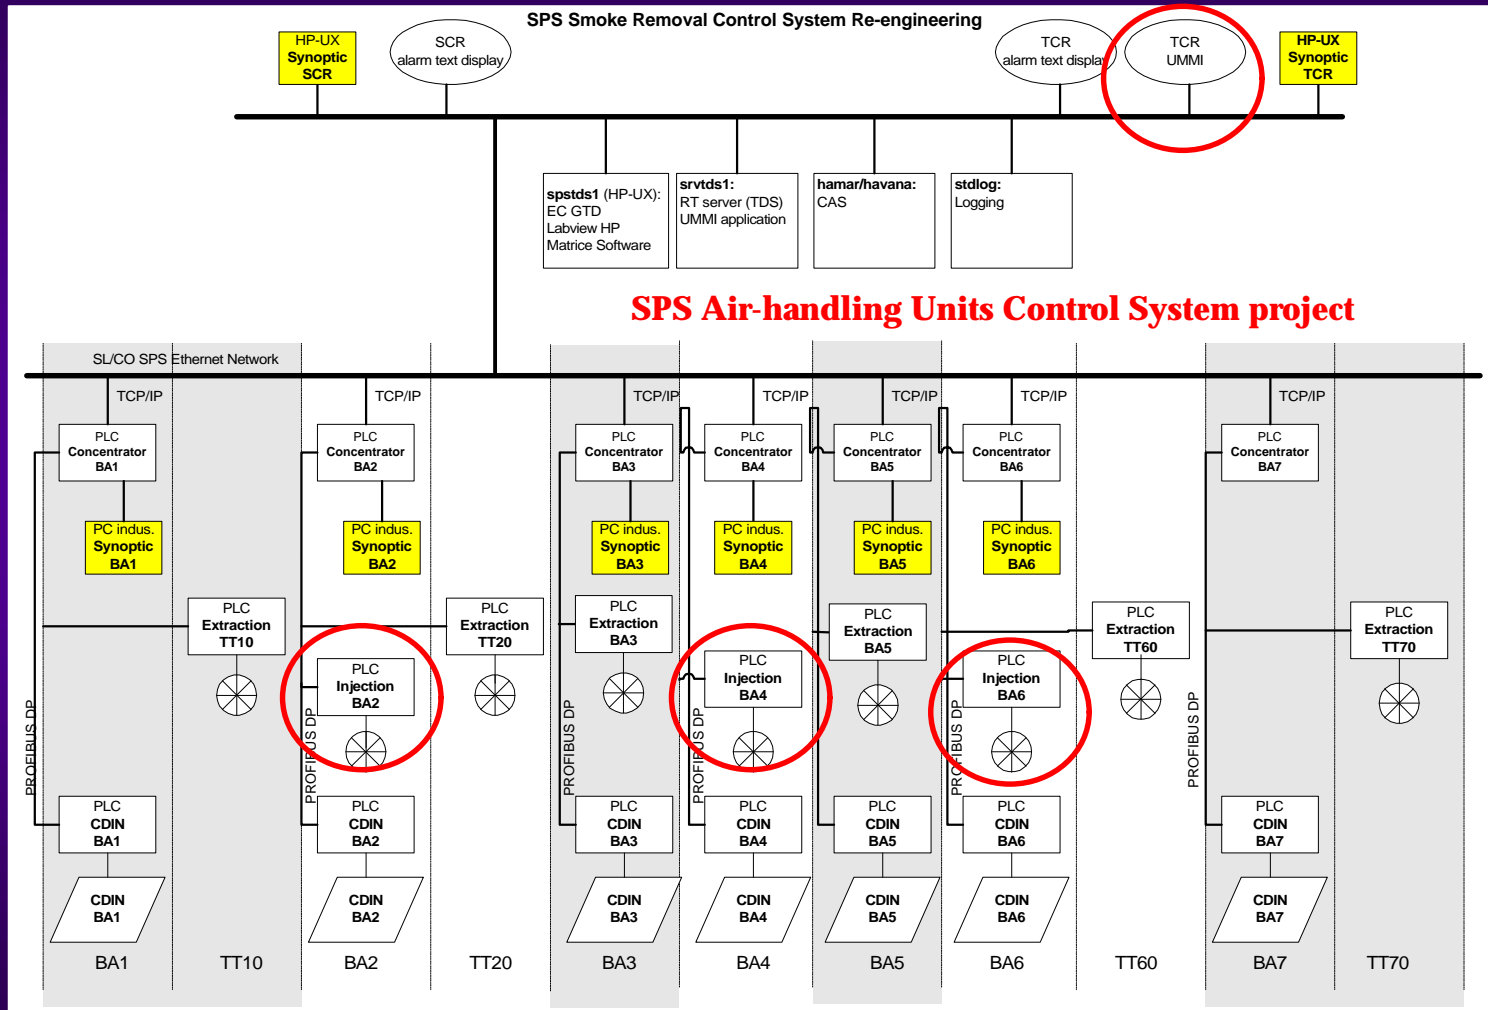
SPS Smoke Removal Control System Re-engineering

HP-UX
Synoptic
SCR

SCR
alarm text display

TCR
alarm text display

TCR
UMMI

HP-UX
Synoptic
TCR

spstds1 (HP-UX):
EC GTD
Labview HP
Matrice Software

srvtds1:
RT server (TDS)
UMMI application

hamar/havana:
CAS

stdlog:
Logging

SPS Air-handling Units Control System project

SL/CO SPS Ethernet Network

TCP/IP

PLC
Concentrator
BA1

PC indus.
Synoptic
BA1

PLC
Extraction
TT10

PROFIBUS DP

PLC
CDIN
BA1

CDIN
BA1

BA1

TT10

TCP/IP

PLC
Concentrator
BA2

PC indus.
Synoptic
BA2

PLC
Injection
BA2

PROFIBUS DP

PLC
CDIN
BA2

CDIN
BA2

BA2

PLC
Extraction
TT20

TT20

TCP/IP

PLC
Concentrator
BA3

PC indus.
Synoptic
BA3

PLC
Extraction
BA3

PROFIBUS DP

PLC
CDIN
BA3

CDIN
BA3

BA3

TCP/IP

PLC
Concentrator
BA4

PC indus.
Synoptic
BA4

PLC
Injection
BA4

PROFIBUS DP

PLC
CDIN
BA4

CDIN
BA4

BA4

TCP/IP

PLC
Concentrator
BA5

PC indus.
Synoptic
BA5

PLC
Extraction
BA5

PLC
CDIN
BA5

CDIN
BA5

BA5

TCP/IP

PLC
Concentrator
BA6

PC indus.
Synoptic
BA6

PLC
Injection
BA6

PROFIBUS DP

PLC
CDIN
BA6

CDIN
BA6

BA6

PLC
Extraction
TT60

TT60

TCP/IP

PLC
Concentrator
BA7

PROFIBUS DP

PLC
CDIN
BA7

CDIN
BA7

BA7

PLC
Extraction
TT70

TT70